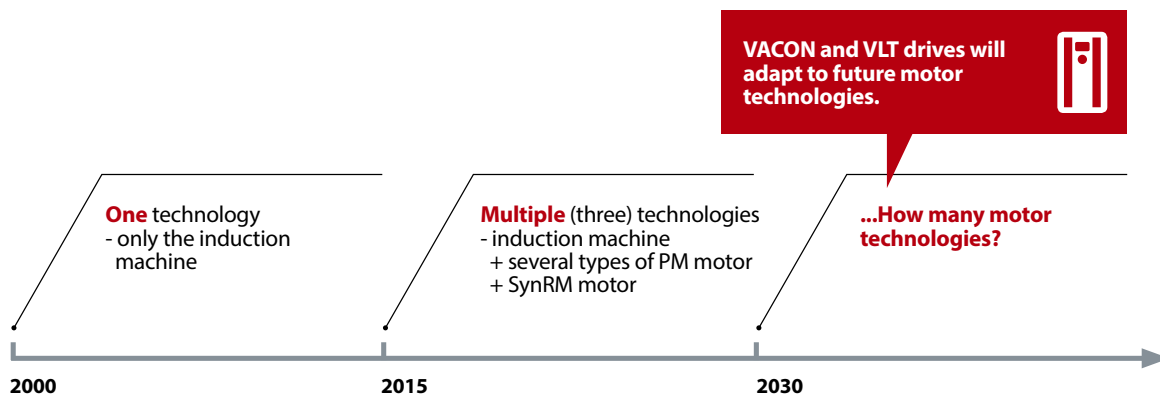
VACON and VLT drives will adapt to future motor technologies.

One technology
- only the induction machine

Multiple (three) technologies
- induction machine
+ several types of PM motor
+ SynRM motor

...How many motor technologies?

2000

2015

2030